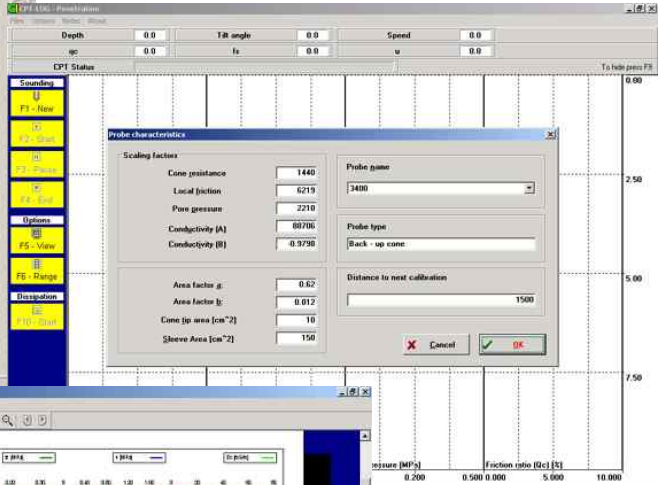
CPT-LOG - Penetration

File Options Nodes About

| Depth | 0.0 | Tilt angle | 0.0 | Speed | 0.0 |
|---|---|---|---|---|---|
| qc | 0.0 | fs | 0.0 | u | 0.0 |

CPT Status

To hide press F9

Sounding

F1 - New

F2 - Start

F3 - Pause

F4 - End

Options

F5 - View

F6 - Range

Dissipation

F10 - Start

0.00

2.50

5.00

7.50

Probe characteristics

Scaling factors

Cone resistance 1440

Local friction 6219

Pore pressure 2210

Conductivity (A) 88706

Conductivity (B) -0.9798

Area factor a: 0.62

Area factor b: 0.012

Cone tip area [cm^2] 10

Sleeve Area [cm^2] 150

Probe name

3400

Probe type

Back - up cone

Distance to next calibration

1500

Cancel

OK

essure [MPa]

0.200

0.500 0.000

Friction ratio [Qc] [%]

5.000

10.000

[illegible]